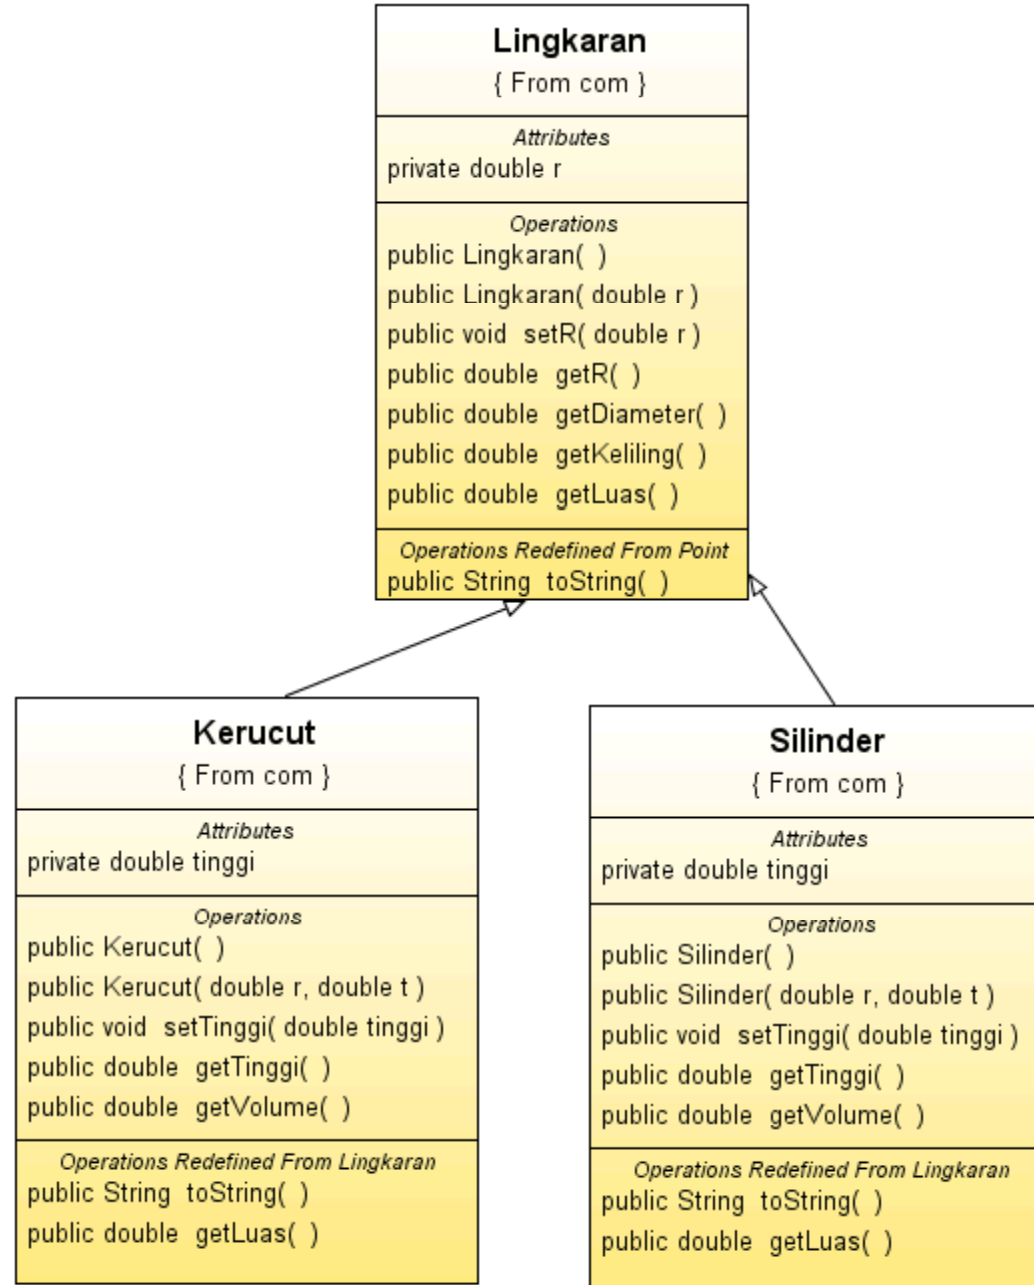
Lingkaran
{ From com }

Attributes
private double r

Operations
public Lingkaran( )
public Lingkaran( double r )
public void setR( double r )
public double getR( )
public double getDiameter( )
public double getKeliling( )
public double getLuas( )

Operations Redefined From Point
public String toString( )

Kerucut
{ From com }

Attributes
private double tinggi

Operations
public Kerucut( )
public Kerucut( double r, double t )
public void setTinggi( double tinggi )
public double getTinggi( )
public double getVolume( )

Operations Redefined From Lingkaran
public String toString( )
public double getLuas( )

Silinder
{ From com }

Attributes
private double tinggi

Operations
public Silinder( )
public Silinder( double r, double t )
public void setTinggi( double tinggi )
public double getTinggi( )
public double getVolume( )

Operations Redefined From Lingkaran
public String toString( )
public double getLuas( )